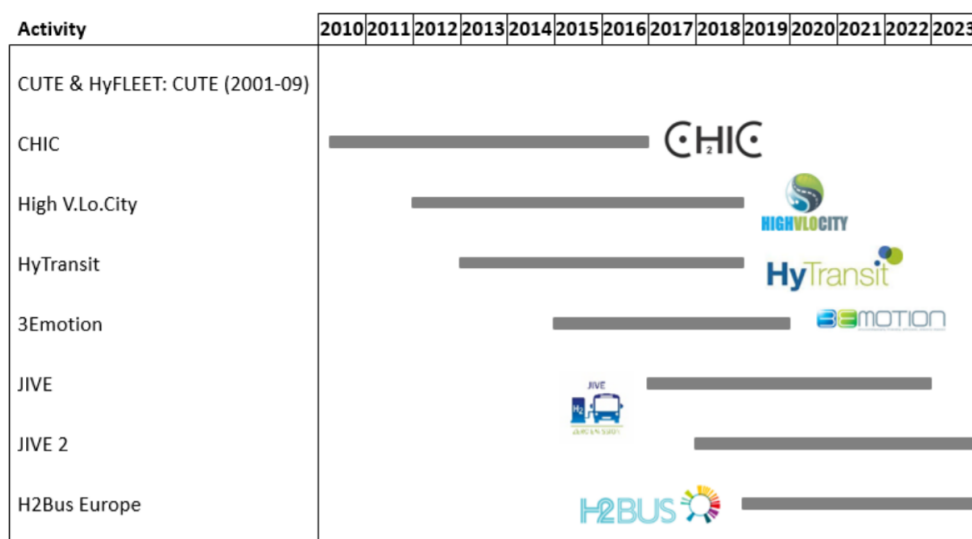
| Activity | 2010 | 2011 | 2012 | 2013 | 2014 | 2015 | 2016 | 2017 | 2018 | 2019 | 2020 | 2021 | 2022 | 202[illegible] |
|---|---|---|---|---|---|---|---|---|---|---|---|---|---|---|
| CUTE & HyFLEET: CUTE (2001-09) | | | | | | | | | | | | | | |
| CHIC | | | | | | | | | | | | | | |
| High V.Lo.City | | | | | | | | | | | | | | |
| HyTransit | | | | | | | | | | | | | | |
| 3Emotion | | | | | | | | | | | | | | |
| JIVE | | | | | | | | | | | | | | |
| JIVE 2 | | | | | | | | | | | | | | |
| H2Bus Europe | | | | | | | | | | | | | | |

CHIC

HIGHVLOCITY

HyTransit

3EMOTION

JIVE
$H_2$

H2BUS